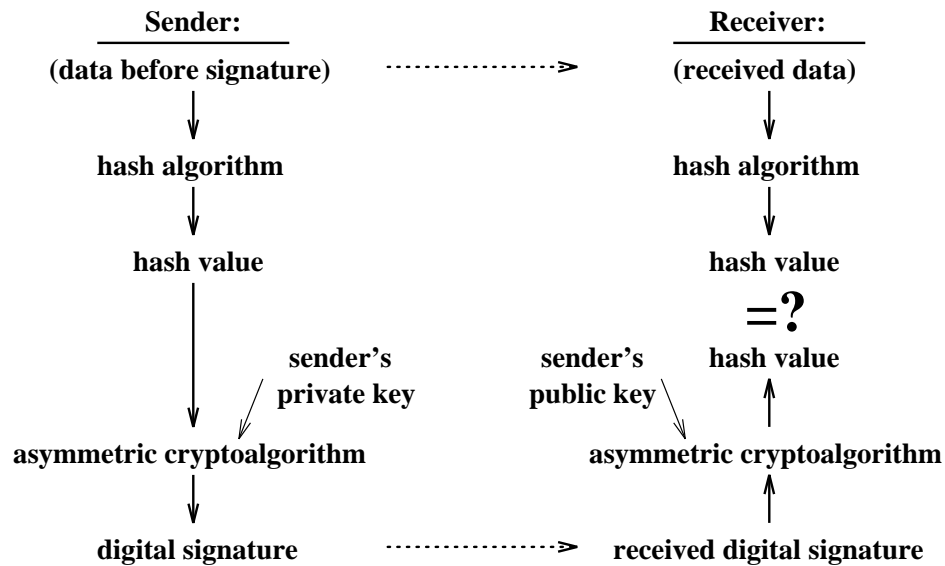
Sender:

(data before signature)

hash algorithm

hash value

sender's private key

asymmetric cryptoalgorithm

digital signature

Receiver:

(received data)

hash algorithm

hash value

=?

hash value

sender's public key

asymmetric cryptoalgorithm

received digital signature